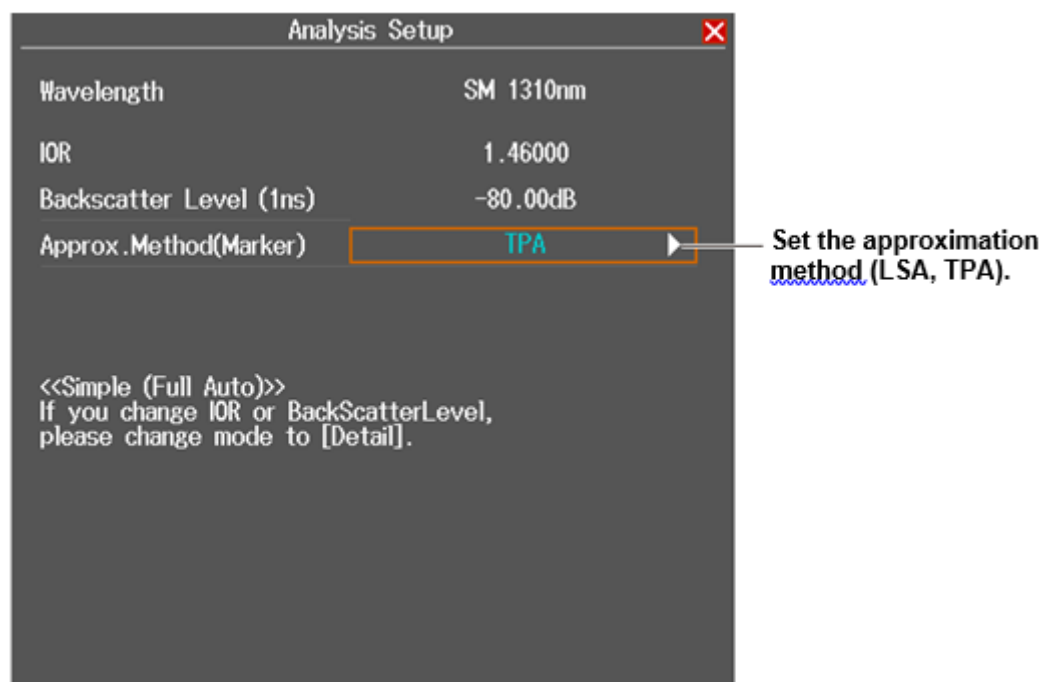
Analysis Setup

Wavelength SM 1310nm

IOR 1.46000

Backscatter Level (1ns) -80.00dB

Approx.Method(Marker) TPA

Set the approximation method (LSA, TPA).

<<Simple (Full Auto)>>
If you change IOR or BackScatterLevel, please change mode to [Detail].